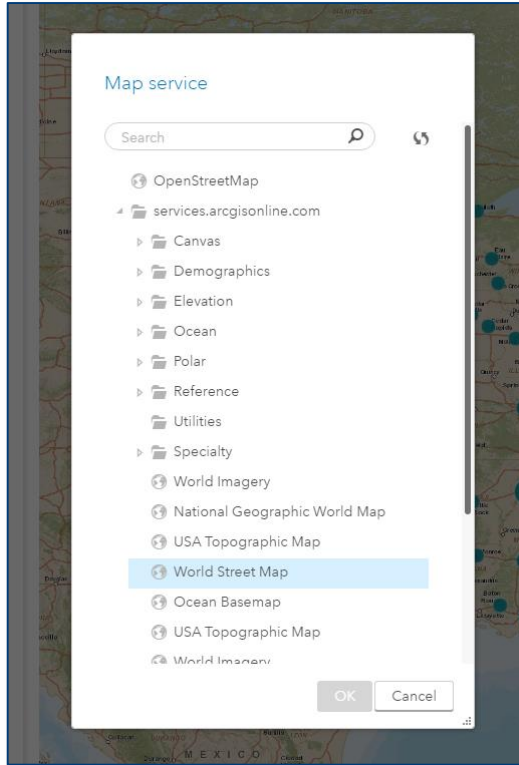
Map service

Search

OpenStreetMap
services.arcgisonline.com
Canvas
Demographics
Elevation
Ocean
Polar
Reference
Utilities
Specialty
World Imagery
National Geographic World Map
USA Topographic Map
World Street Map
Ocean Basemap
USA Topographic Map
World Imagery

OK
Cancel

MEXICO